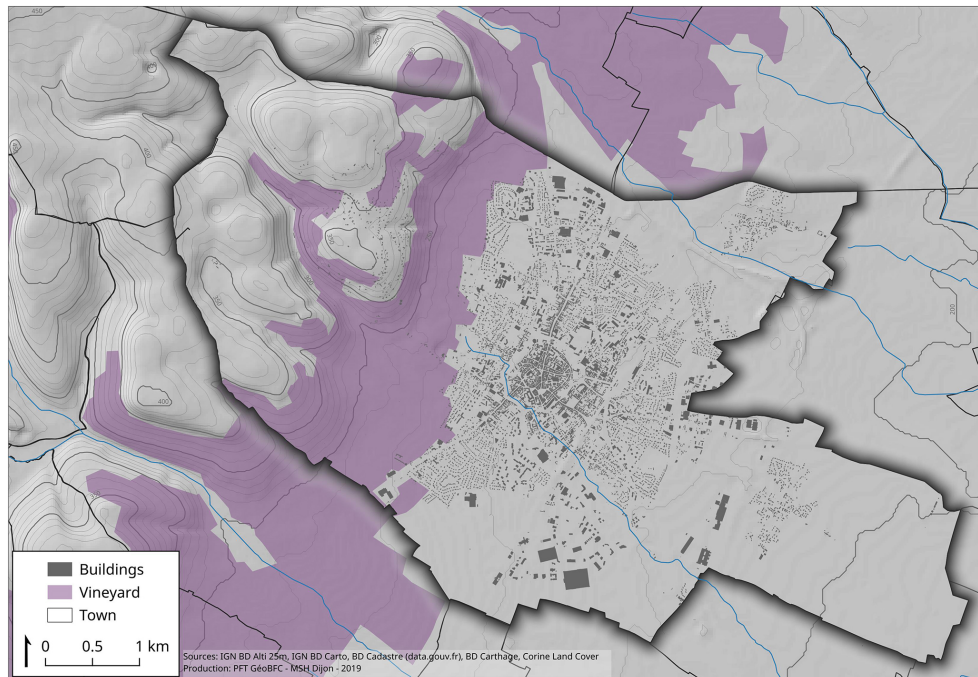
450

400

400

300

400

400

200

Buildings
Vineyard
Town

0 0.5 1 km

Sources: IGN BD Alti 25m, IGN BD Carto, BD Cadastre (data.gouv.fr), BD Carthage, Corine Land Cover
Production: PFT GéoBFC - MSH Dijon - 2019